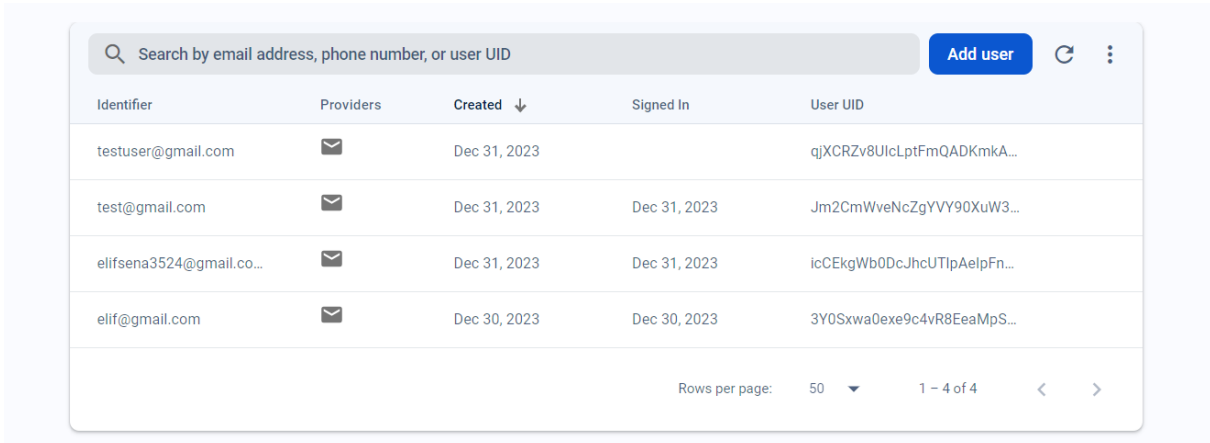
Search by email address, phone number, or user UID

Add user

| Identifier | Providers | Created | Signed In | User UID |
|---|---|---|---|---|
| testuser@gmail.com | | Dec 31, 2023 | | qjXCRZv8UlcLptFmQADKmkA… |
| test@gmail.com | | Dec 31, 2023 | Dec 31, 2023 | Jm2CmWveNcZgYVY90XuW3… |
| elifsena3524@gmail.co… | | Dec 31, 2023 | Dec 31, 2023 | icCEkgWb0DcJhcUTIpAelpFn… |
| elif@gmail.com | | Dec 30, 2023 | Dec 30, 2023 | 3Y0Sxwa0exe9c4vR8EeaMpS… |

Rows per page: 50

1 – 4 of 4